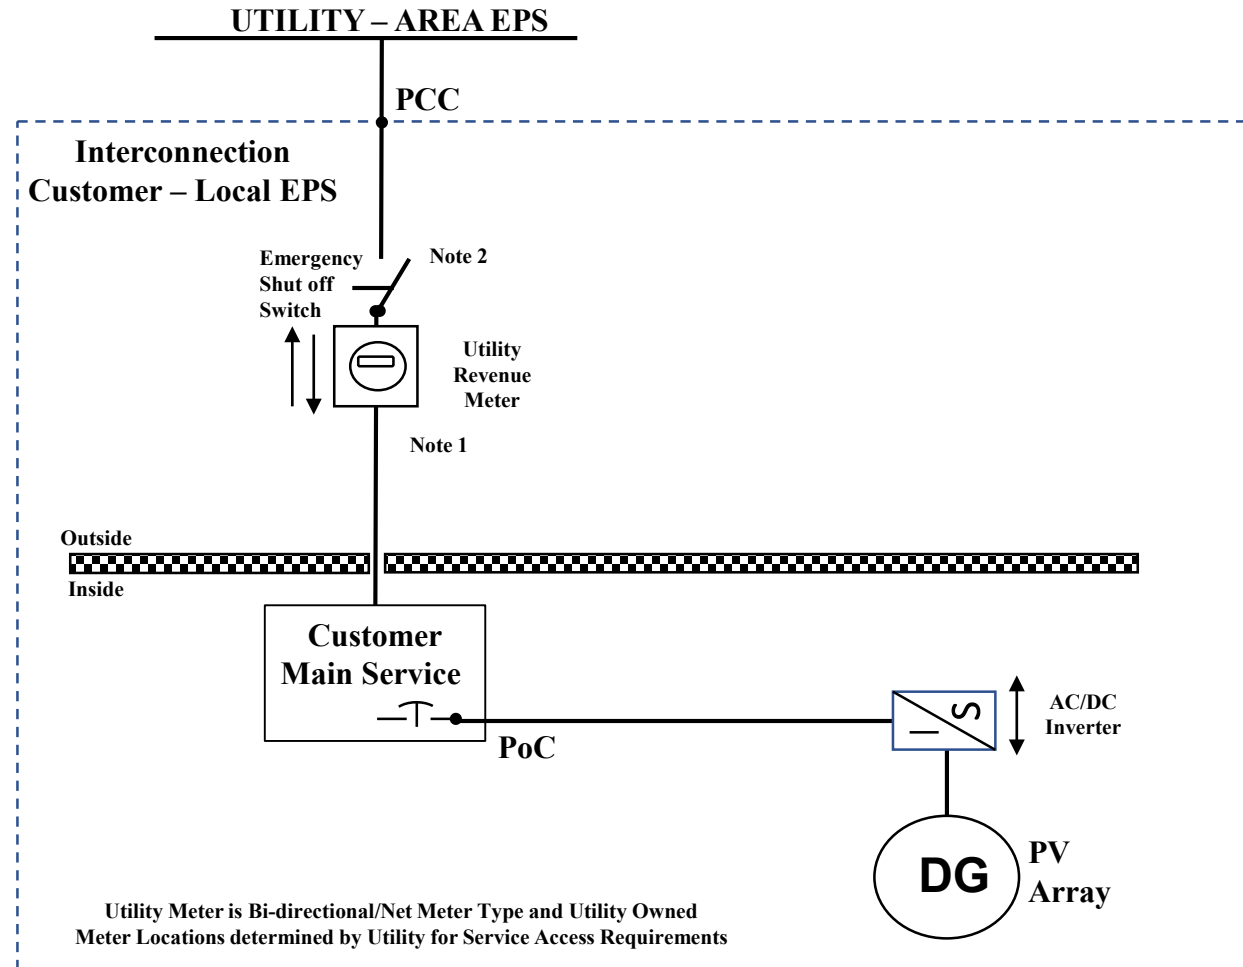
UTILITY – AREA EPS

PCC

Interconnection
Customer – Local EPS

Emergency Shut off Switch

Note 2

Utility Revenue Meter

Note 1

Outside

Inside

Customer Main Service

PoC

AC/DC Inverter

DG

PV Array

Utility Meter is Bi-directional/Net Meter Type and Utility Owned
Meter Locations determined by Utility for Service Access Requirements